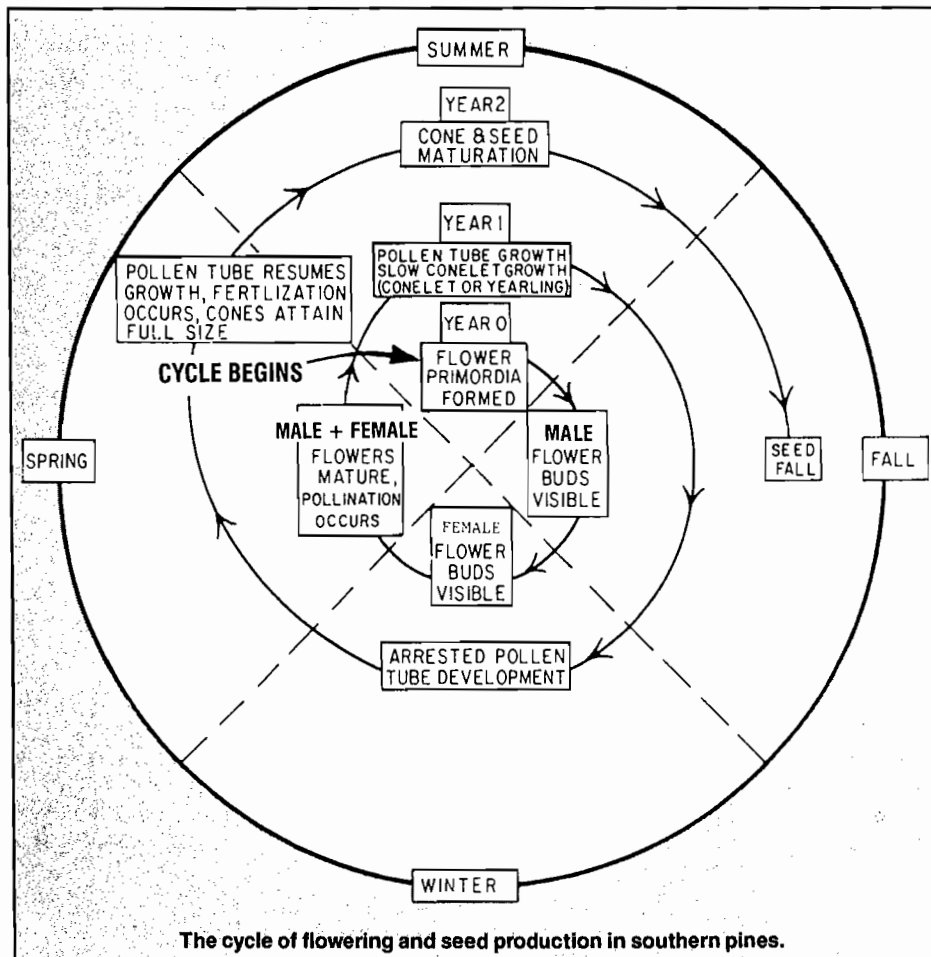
SUMMER

YEAR2

CONE & SEED MATURATION

YEAR 1

POLLEN TUBE GROWTH SLOW CONELET GROWTH (CONELET OR YEARLING)

POLLEN TUBE RESUMES GROWTH, FERTLIZATION OCCURS, CONES ATTAIN FULL SIZE

YEAR 0

CYCLE BEGINS

FLOWER PRIMORDIA FORMED

MALE + FEMALE FLOWERS MATURE, POLLINATION OCCURS

MALE FLOWER BUDS VISIBLE

SPRING

SEED FALL

FALL

FEMALE FLOWER BUDS VISIBLE

ARRESTED POLLEN TUBE DEVELOPMENT

WINTER

The cycle of flowering and seed production in southern pines.